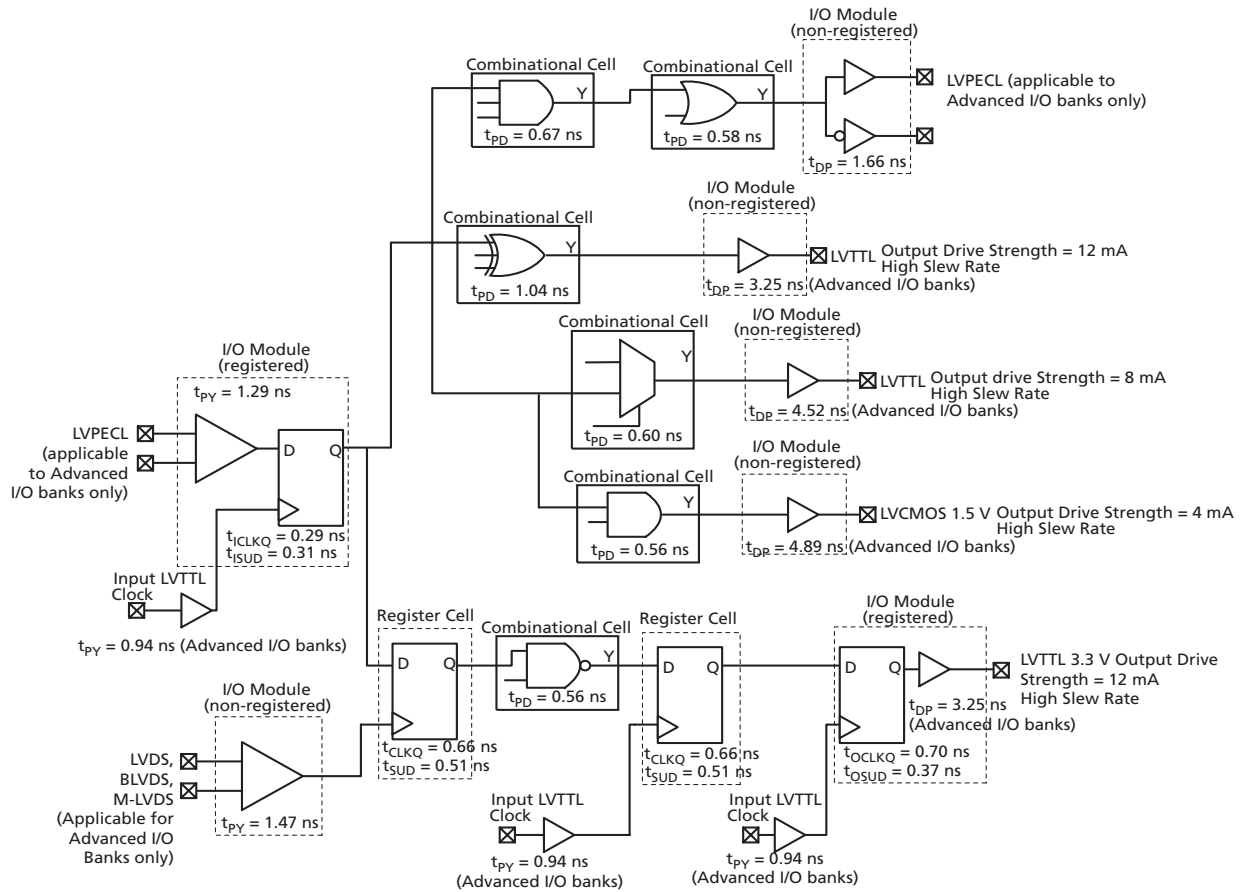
I/O Module
(non-registered)

Combinational Cell

Combinational Cell

Y

Y

LVPECL (applicable to Advanced I/O banks only)

$t_{PD}$ = 0.67 ns

$t_{PD}$ = 0.58 ns

$t_{DP}$ = 1.66 ns

I/O Module
(non-registered)

Combinational Cell

Y

LVTTL Output Drive Strength = 12 mA
High Slew Rate

$t_{PD}$ = 1.04 ns

$t_{DP}$ = 3.25 ns (Advanced I/O banks)

I/O Module
(non-registered)

Combinational Cell

Y

I/O Module
(registered)

LVTTL Output drive Strength = 8 mA
High Slew Rate

$t_{PY}$ = 1.29 ns

$t_{DP}$ = 4.52 ns (Advanced I/O banks)

$t_{PD}$ = 0.60 ns

LVPECL
(applicable to Advanced I/O banks only)

D Q

I/O Module
(non-registered)

Combinational Cell

Y

LVCMOS 1.5 V Output Drive Strength = 4 mA
High Slew Rate

$t_{ICLKQ}$ = 0.29 ns
$t_{ISUD}$ = 0.31 ns

$t_{PD}$ = 0.56 ns

$t_{DP}$ = 4.89 ns (Advanced I/O banks)

Input LVTTL
Clock

$t_{PY}$ = 0.94 ns (Advanced I/O banks)

Register Cell

Combinational Cell

Register Cell

I/O Module
(registered)

D Q

Y

D Q

D

LVTTL 3.3 V Output Drive Strength = 12 mA
High Slew Rate

I/O Module
(non-registered)

$t_{PD}$ = 0.56 ns

$t_{DP}$ = 3.25 ns
(Advanced I/O banks)

LVDS,
BLVDS,
M-LVDS
(Applicable for Advanced I/O Banks only)

$t_{CLKQ}$ = 0.66 ns
$t_{SUD}$ = 0.51 ns

$t_{CLKQ}$ = 0.66 ns
$t_{SUD}$ = 0.51 ns

$t_{OCLKQ}$ = 0.70 ns
$t_{OSUD}$ = 0.37 ns

$t_{PY}$ = 1.47 ns

Input LVTTL
Clock

Input LVTTL
Clock

$t_{PY}$ = 0.94 ns
(Advanced I/O banks)

$t_{PY}$ = 0.94 ns
(Advanced I/O banks)